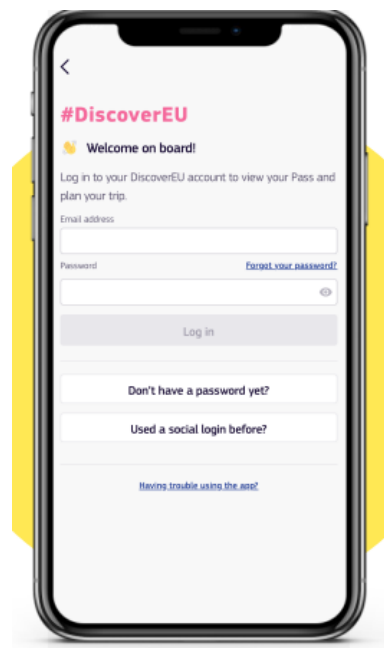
#DiscoverEU

Welcome on board!

Log in to your DiscoverEU account to view your Pass and plan your trip.

Email address

Password

Forgot your password?

Log in

Don't have a password yet?

Used a social login before?

Having trouble using the app?